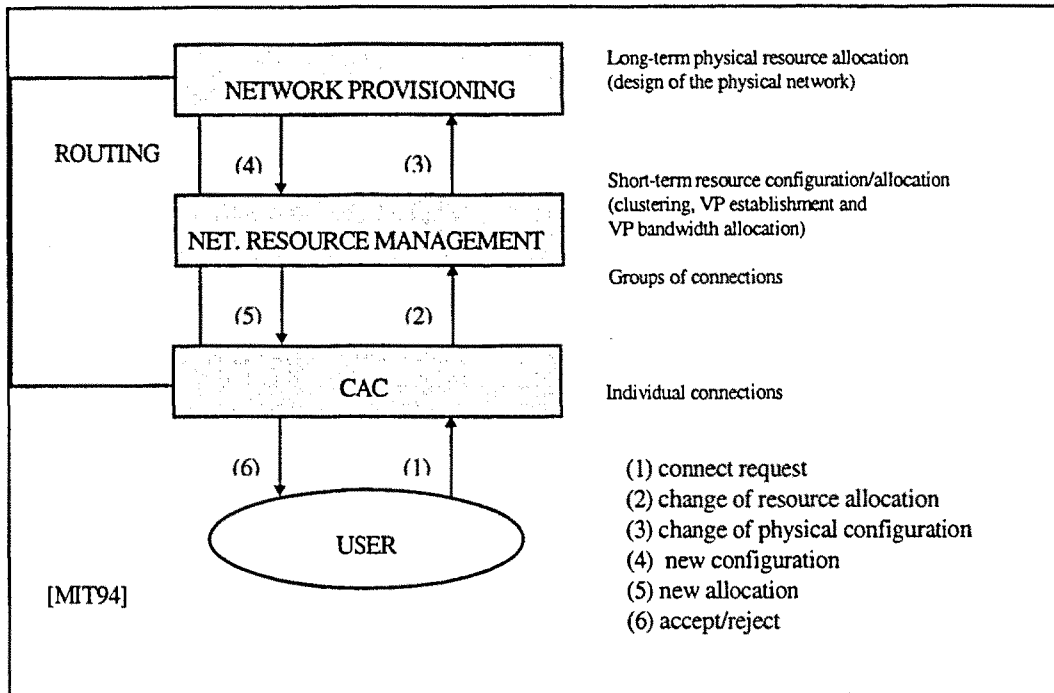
NETWORK PROVISIONING

Long-term physical resource allocation (design of the physical network)

ROUTING

(4)

(3)

Short-term resource configuration/allocation (clustering, VP establishment and VP bandwidth allocation)

NET. RESOURCE MANAGEMENT

Groups of connections

(5)

(2)

CAC

Individual connections

(6)

(1)

USER

(1) connect request
(2) change of resource allocation
(3) change of physical configuration
(4) new configuration
(5) new allocation
(6) accept/reject

[MIT94]